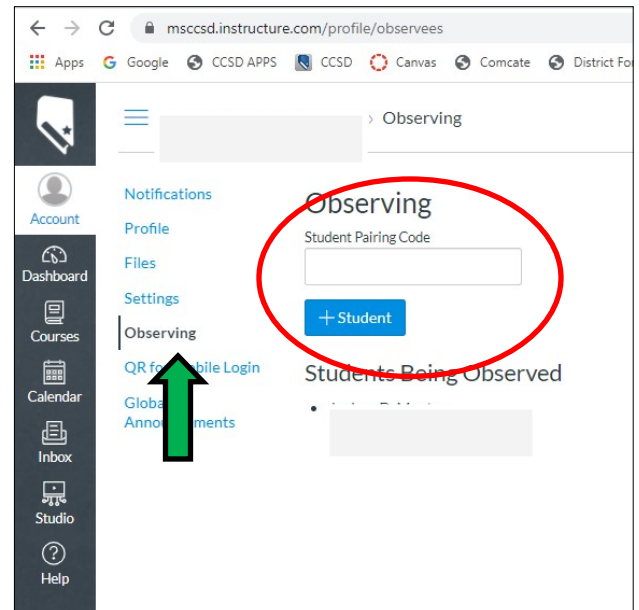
msccsd.instructure.com/profile/observees

Apps Google CCSD APPS CCSD Canvas Comcate District Fo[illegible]

Account
Dashboard
Courses
Calendar
Inbox
Studio
Help

› Observing

Notifications
Profile
Files
Settings
Observing
QR f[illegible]ile Login
Globa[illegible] Anno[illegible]ments

Observing
Student Pairing Code
+ Student

Students Being Observed
• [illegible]